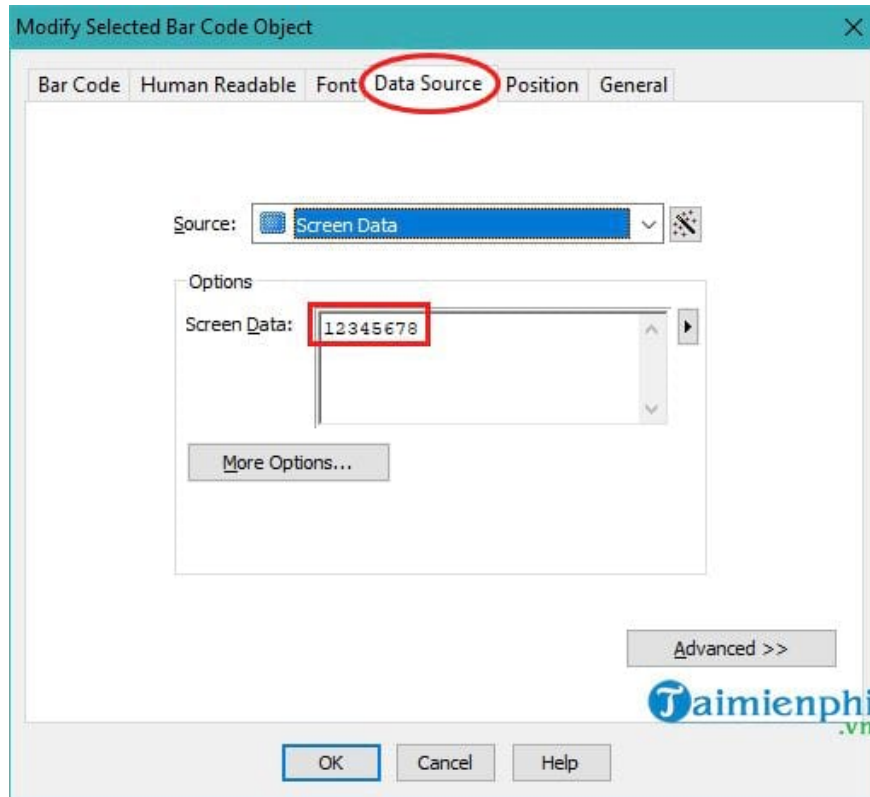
Modify Selected Bar Code Object

Bar Code | Human Readable | Font | Data Source | Position | General

Source: Screen Data

Options

Screen Data: 12345678

More Options...

Advanced >>

Taimienphi.vn

OK | Cancel | Help